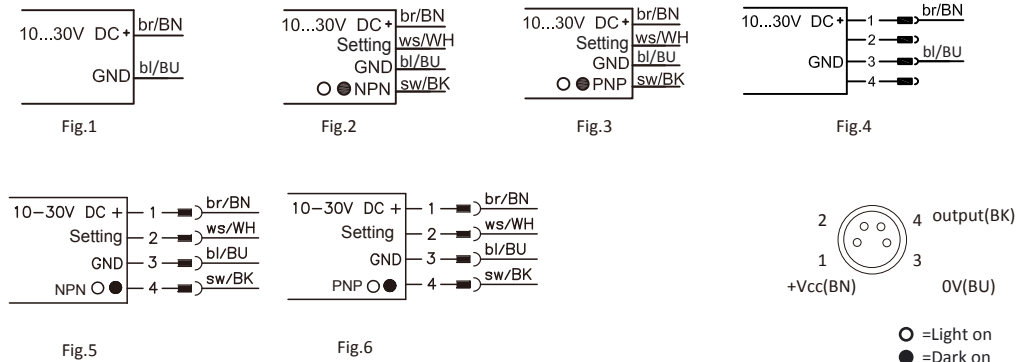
10...30V DC +
br/BN
GND
bl/BU
Fig.1

10...30V DC +
br/BN
Setting
ws/WH
GND
bl/BU
NPN
sw/BK
Fig.2

10...30V DC +
br/BN
Setting
ws/WH
GND
bl/BU
PNP
sw/BK
Fig.3

10...30V DC +
1
br/BN
2
GND
3
bl/BU
4
Fig.4

10−30V DC +
1
br/BN
Setting
2
ws/WH
GND
3
bl/BU
NPN
4
sw/BK
Fig.5

10−30V DC +
1
br/BN
Setting
2
ws/WH
GND
3
bl/BU
PNP
4
sw/BK
Fig.6

2
4
output(BK)
1
3
+Vcc(BN)
0V(BU)

=Light on
=Dark on